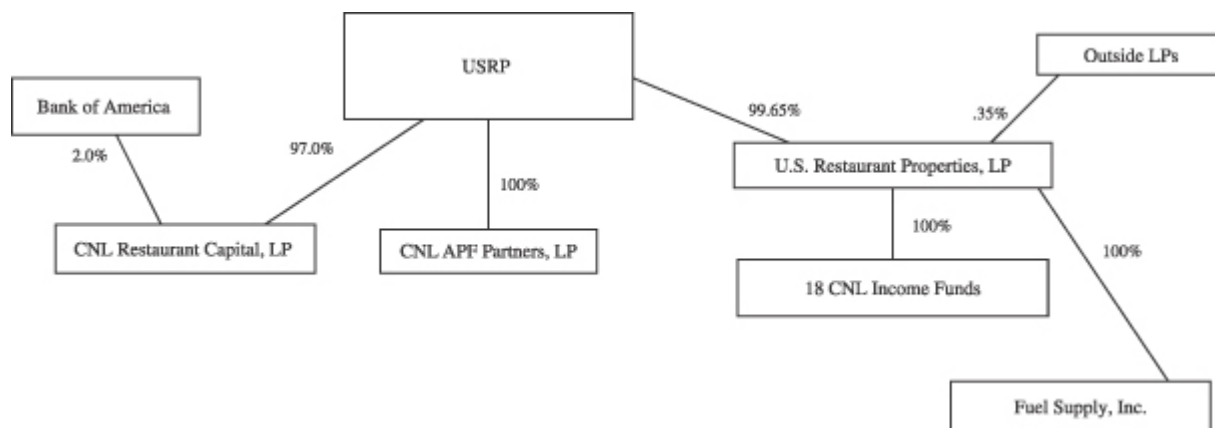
USRP

Outside LPs

Bank of America

99.65%

.35%

2.0%

97.0%

U.S. Restaurant Properties, LP

100%

100%

CNL Restaurant Capital, LP

CNL APF Partners, LP

100%

18 CNL Income Funds

Fuel Supply, Inc.